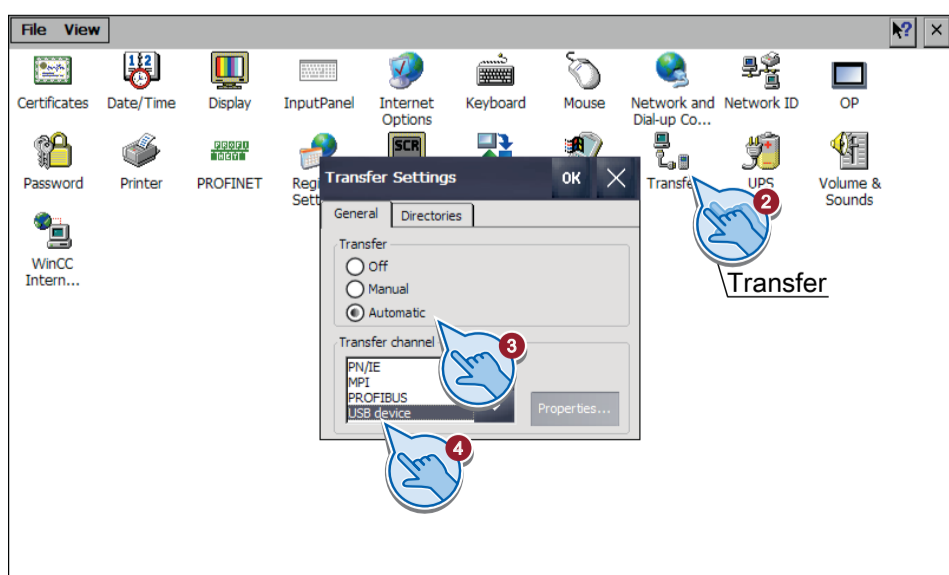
File View

?

Certificates Date/Time Display InputPanel Internet Options Keyboard Mouse Network and Dial-up Co... Network ID OP

Password Printer PROFINET Regi Sett SCR Transfe UPS Volume & Sounds

WinCC Intern...

Transfer Settings OK

General Directories

Transfer

Off

Manual

Automatic

Transfer channel

PN/IE
MPI
PROFIBUS
USB device

Properties...

2

Transfer

3

4